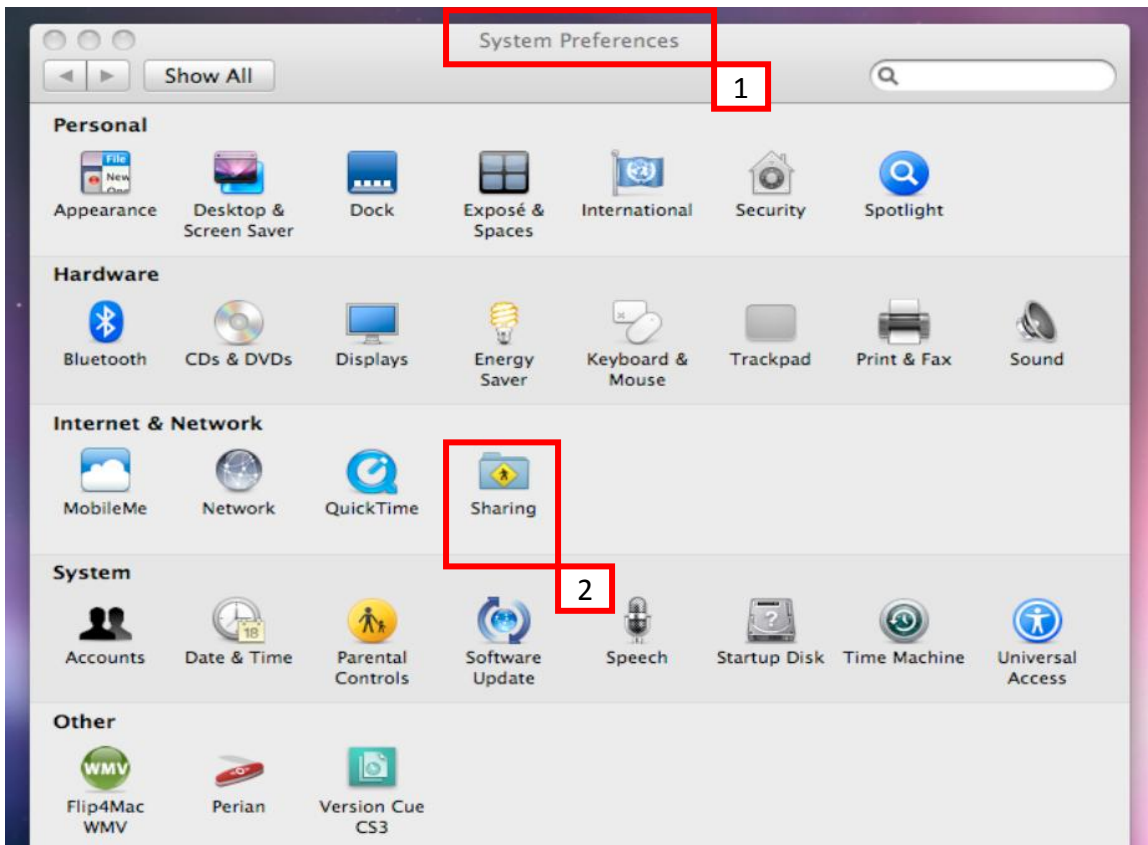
System Preferences

1

Show All

Personal

Appearance
Desktop & Screen Saver
Dock
Exposé & Spaces
International
Security
Spotlight

Hardware

Bluetooth
CDs & DVDs
Displays
Energy Saver
Keyboard & Mouse
Trackpad
Print & Fax
Sound

Internet & Network

MobileMe
Network
QuickTime
Sharing

2

System

Accounts
Date & Time
Parental Controls
Software Update
Speech
Startup Disk
Time Machine
Universal Access

Other

Flip4Mac WMV
Perian
Version Cue CS3